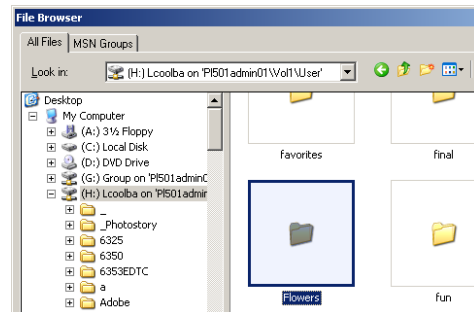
File Browser

All Files | MSN Groups

Look in: (H:) Lcoolba on 'Pl501admin01\Vol1\User'

Desktop
My Computer
(A:) 3½ Floppy
(C:) Local Disk
(D:) DVD Drive
(G:) Group on 'Pl501admin0
(H:) Lcoolba on 'Pl501admin
_
_Photostory
6325
6350
6353EDTC
a
Adobe

favorites
final
Flowers
fun